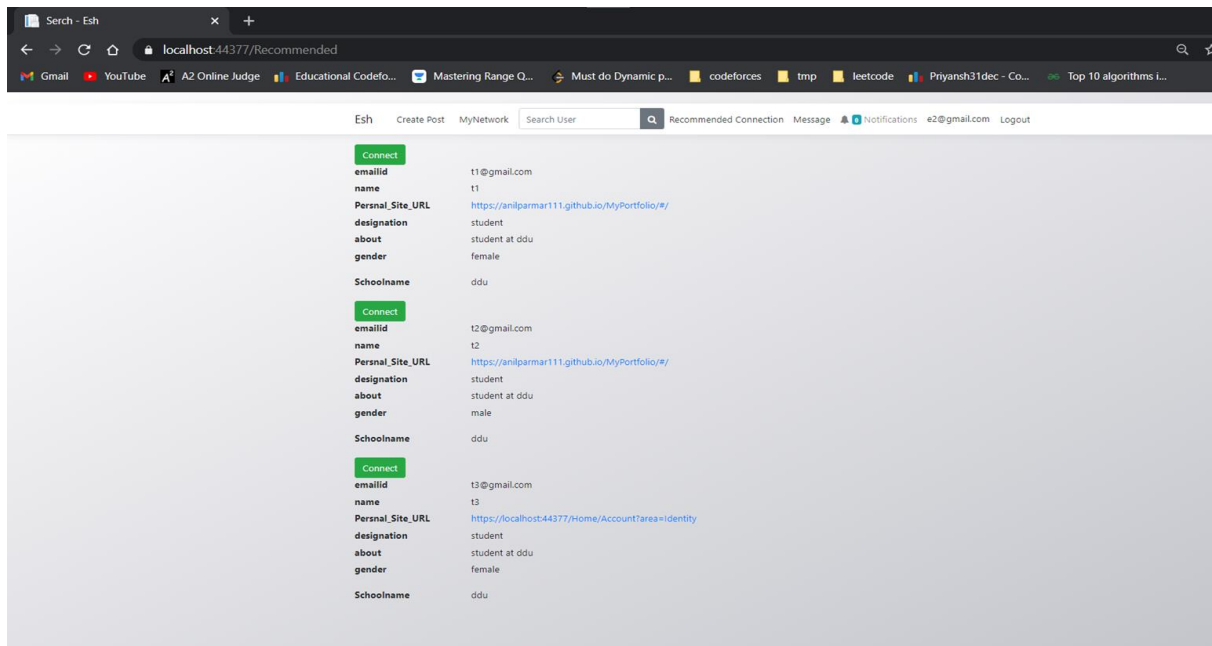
Serch - Esh

localhost:44377/Recommended

Gmail YouTube A2 Online Judge Educational Codefo... Mastering Range Q... Must do Dynamic p... codeforces tmp leetcode Priyansh31dec - Co... Top 10 algorithms i...

Esh Create Post MyNetwork Search User Recommended Connection Message 0 Notifications e2@gmail.com Logout

Connect

| | |
|---|---|
| emailid | t1@gmail.com |
| name | t1 |
| Persnal_Site_URL | https://anilparmar111.github.io/MyPortfolio/#/ |
| designation | student |
| about | student at ddu |
| gender | female |
| Schoolname | ddu |

Connect

| | |
|---|---|
| emailid | t2@gmail.com |
| name | t2 |
| Persnal_Site_URL | https://anilparmar111.github.io/MyPortfolio/#/ |
| designation | student |
| about | student at ddu |
| gender | male |
| Schoolname | ddu |

Connect

| | |
|---|---|
| emailid | t3@gmail.com |
| name | t3 |
| Persnal_Site_URL | https://localhost:44377/Home/Account?area=Identity |
| designation | student |
| about | student at ddu |
| gender | female |
| Schoolname | ddu |